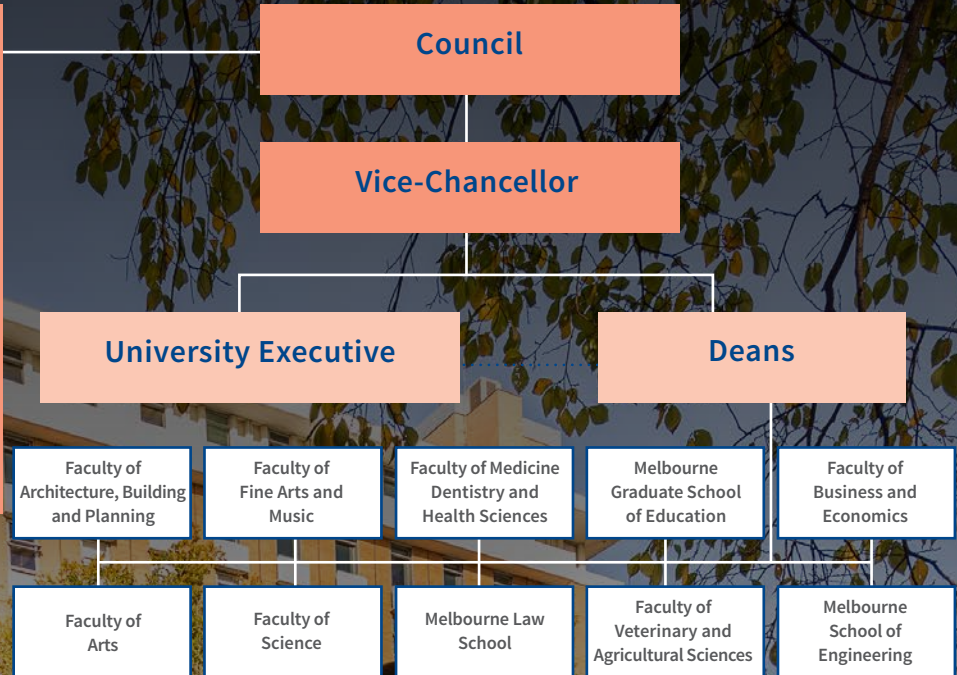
Council

Vice-Chancellor

University Executive

Deans

Faculty of Architecture, Building and Planning

Faculty of Fine Arts and Music

Faculty of Medicine Dentistry and Health Sciences

Melbourne Graduate School of Education

Faculty of Business and Economics

Faculty of Arts

Faculty of Science

Melbourne Law School

Faculty of Veterinary and Agricultural Sciences

Melbourne School of Engineering